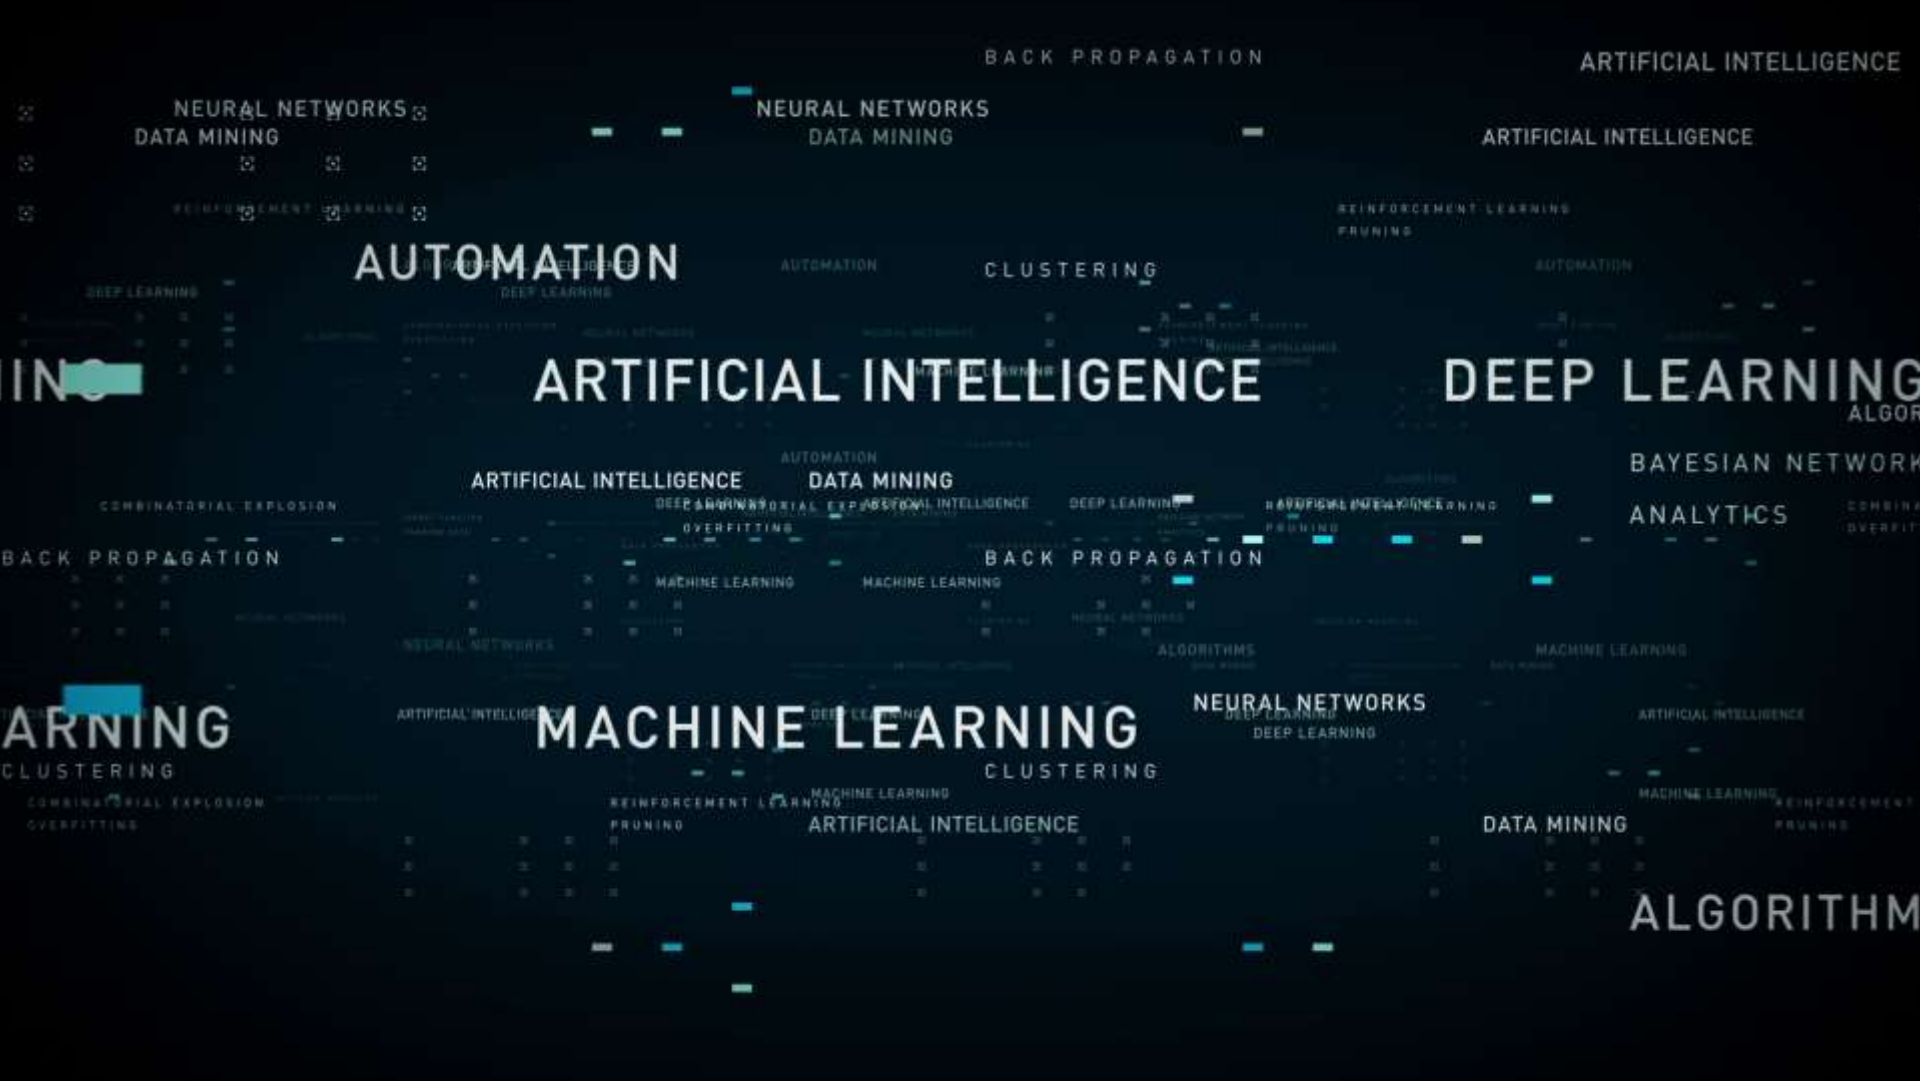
BACK PROPAGATION

ARTIFICIAL INTELLIGENCE

NEURAL NETWORKS
DATA MINING

NEURAL NETWORKS
DATA MINING

ARTIFICIAL INTELLIGENCE

REINFORCEMENT LEARNING

REINFORCEMENT LEARNING
PRUNING

AUTOMATION

DEEP LEARNING

AUTOMATION

CLUSTERING

AUTOMATION

DEEP LEARNING

ING

ARTIFICIAL INTELLIGENCE

DEEP LEARNING
ALGOR

AUTOMATION

BAYESIAN NETWORK

ARTIFICIAL INTELLIGENCE

DATA MINING

COMBINATORIAL EXPLOSION

DEEP LEARNING

COMBINATORIAL EXPLOSION

ARTIFICIAL INTELLIGENCE

DEEP LEARNING

OVERFITTING

ARTIFICIAL INTELLIGENCE

PRUNING

ANALYTICS

BACK PROPAGATION

BACK PROPAGATION

MACHINE LEARNING

MACHINE LEARNING

NEURAL NETWORKS

ALGORITHMS

MACHINE LEARNING

ARNING
CLUSTERING

ARTIFICIAL INTELLIGENCE

MACHINE LEARNING

NEURAL NETWORKS
DEEP LEARNING
DEEP LEARNING

ARTIFICIAL INTELLIGENCE

CLUSTERING

COMBINATORIAL EXPLOSION
OVERFITTING

REINFORCEMENT LEARNING
PRUNING

MACHINE LEARNING

ARTIFICIAL INTELLIGENCE

DATA MINING

MACHINE LEARNING

REINFORCEMENT
PRUNING

ALGORITHM